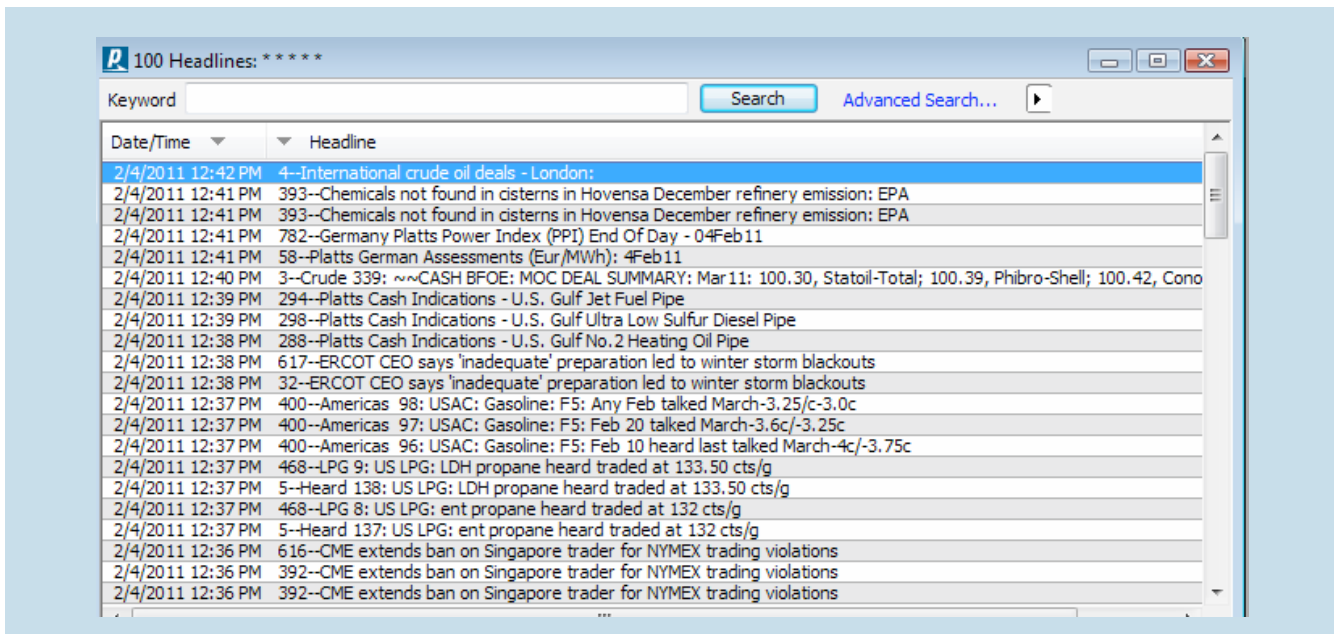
100 Headlines: * * * * *

Keyword Search Advanced Search...

| Date/Time | Headline |
|---|---|
| 2/4/2011 12:42 PM | 4--International crude oil deals - London: |
| 2/4/2011 12:41 PM | 393--Chemicals not found in cisterns in Hovensa December refinery emission: EPA |
| 2/4/2011 12:41 PM | 393--Chemicals not found in cisterns in Hovensa December refinery emission: EPA |
| 2/4/2011 12:41 PM | 782--Germany Platts Power Index (PPI) End Of Day - 04Feb11 |
| 2/4/2011 12:41 PM | 58--Platts German Assessments (Eur/MWh): 4Feb11 |
| 2/4/2011 12:40 PM | 3--Crude 339: ~~CASH BFOE: MOC DEAL SUMMARY: Mar11: 100.30, Statoil-Total; 100.39, Phibro-Shell; 100.42, Cono |
| 2/4/2011 12:39 PM | 294--Platts Cash Indications - U.S. Gulf Jet Fuel Pipe |
| 2/4/2011 12:39 PM | 298--Platts Cash Indications - U.S. Gulf Ultra Low Sulfur Diesel Pipe |
| 2/4/2011 12:38 PM | 288--Platts Cash Indications - U.S. Gulf No.2 Heating Oil Pipe |
| 2/4/2011 12:38 PM | 617--ERCOT CEO says 'inadequate' preparation led to winter storm blackouts |
| 2/4/2011 12:38 PM | 32--ERCOT CEO says 'inadequate' preparation led to winter storm blackouts |
| 2/4/2011 12:37 PM | 400--Americas 98: USAC: Gasoline: F5: Any Feb talked March-3.25/c-3.0c |
| 2/4/2011 12:37 PM | 400--Americas 97: USAC: Gasoline: F5: Feb 20 talked March-3.6c/-3.25c |
| 2/4/2011 12:37 PM | 400--Americas 96: USAC: Gasoline: F5: Feb 10 heard last talked March-4c/-3.75c |
| 2/4/2011 12:37 PM | 468--LPG 9: US LPG: LDH propane heard traded at 133.50 cts/g |
| 2/4/2011 12:37 PM | 5--Heard 138: US LPG: LDH propane heard traded at 133.50 cts/g |
| 2/4/2011 12:37 PM | 468--LPG 8: US LPG: ent propane heard traded at 132 cts/g |
| 2/4/2011 12:37 PM | 5--Heard 137: US LPG: ent propane heard traded at 132 cts/g |
| 2/4/2011 12:36 PM | 616--CME extends ban on Singapore trader for NYMEX trading violations |
| 2/4/2011 12:36 PM | 392--CME extends ban on Singapore trader for NYMEX trading violations |
| 2/4/2011 12:36 PM | 392--CME extends ban on Singapore trader for NYMEX trading violations |